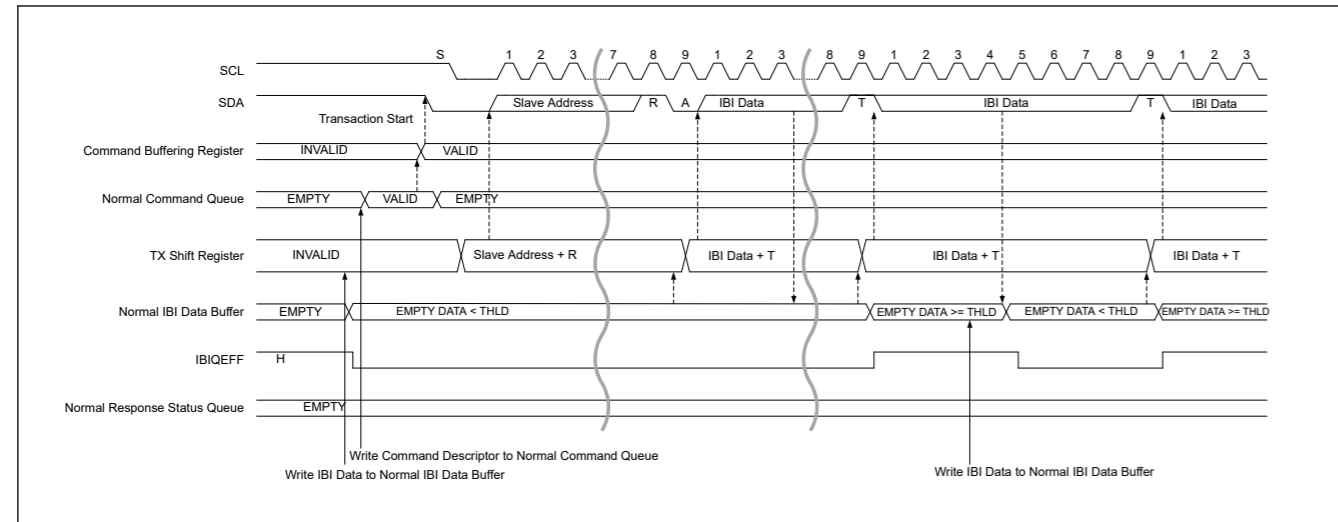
SCL
S 1 2 3 7 8 9 1 2 3 8 9 1 2 3 4 5 6 7 8 9 1 2 3
SDA
Slave Address R A IBI Data T IBI Data T IBI Data
Transaction Start
Command Buffering Register
INVALID VALID
Normal Command Queue
EMPTY VALID EMPTY
TX Shift Register
INVALID Slave Address + R IBI Data + T IBI Data + T IBI Data + T
Normal IBI Data Buffer
EMPTY EMPTY DATA < THLD EMPTY DATA >= THLD EMPTY DATA < THLD EMPTY DATA >= THLD
IBIQEFF
H
Normal Response Status Queue
EMPTY
Write Command Descriptor to Normal Command Queue
Write IBI Data to Normal IBI Data Buffer
Write IBI Data to Normal IBI Data Buffer